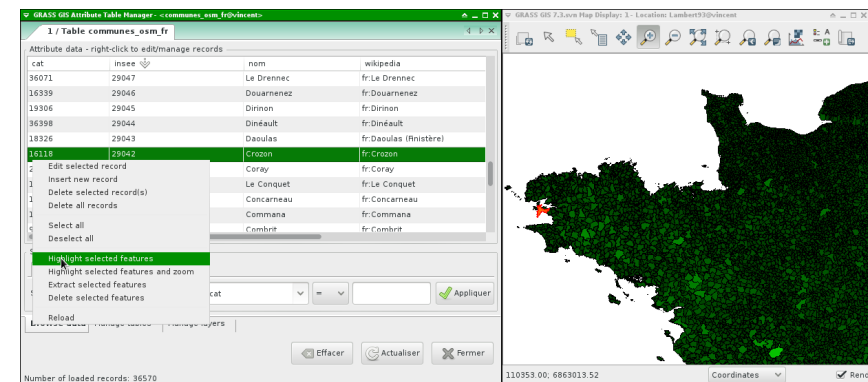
GRASS GIS Attribute Table Manager - <communes_osm_fr@vincent>

1 / Table communes_osm_fr

Attribute data - right-click to edit/manage records

| cat | insee | nom | wikipedia |
|---|---|---|---|
| 36071 | 29047 | Le Drennec | fr:Le Drennec |
| 16339 | 29046 | Douarnenez | fr:Douarnenez |
| 19306 | 29045 | Dirinon | fr:Dirinon |
| 36398 | 29044 | Dinéault | fr:Dinéault |
| 18326 | 29043 | Daoulas | fr:Daoulas (Finistère) |
| 16118 | 29042 | Crozon | fr:Crozon |
| 2 | | Coray | fr:Coray |
| 1 | | Le Conquet | fr:Le Conquet |
| 1 | | Concarneau | fr:Concarneau |
| 1 | | Commana | fr:Commana |
| 5 | | Combrit | fr:Combrit |

Edit selected record
Insert new record
Delete selected record(s)
Delete all records

Select all
Deselect all

Highlight selected features
Highlight selected features and zoom
Extract selected features
Delete selected features

Reload

cat
=
Appliquer

Browse data
Manage tables
Manage layers

Effacer
Actualiser
Fermer

Number of loaded records: 36570

GRASS GIS 7.3.svn Map Display: 1 - Location: Lambert93@vincent

110353.00; 6863013.52
Coordinates
Rend